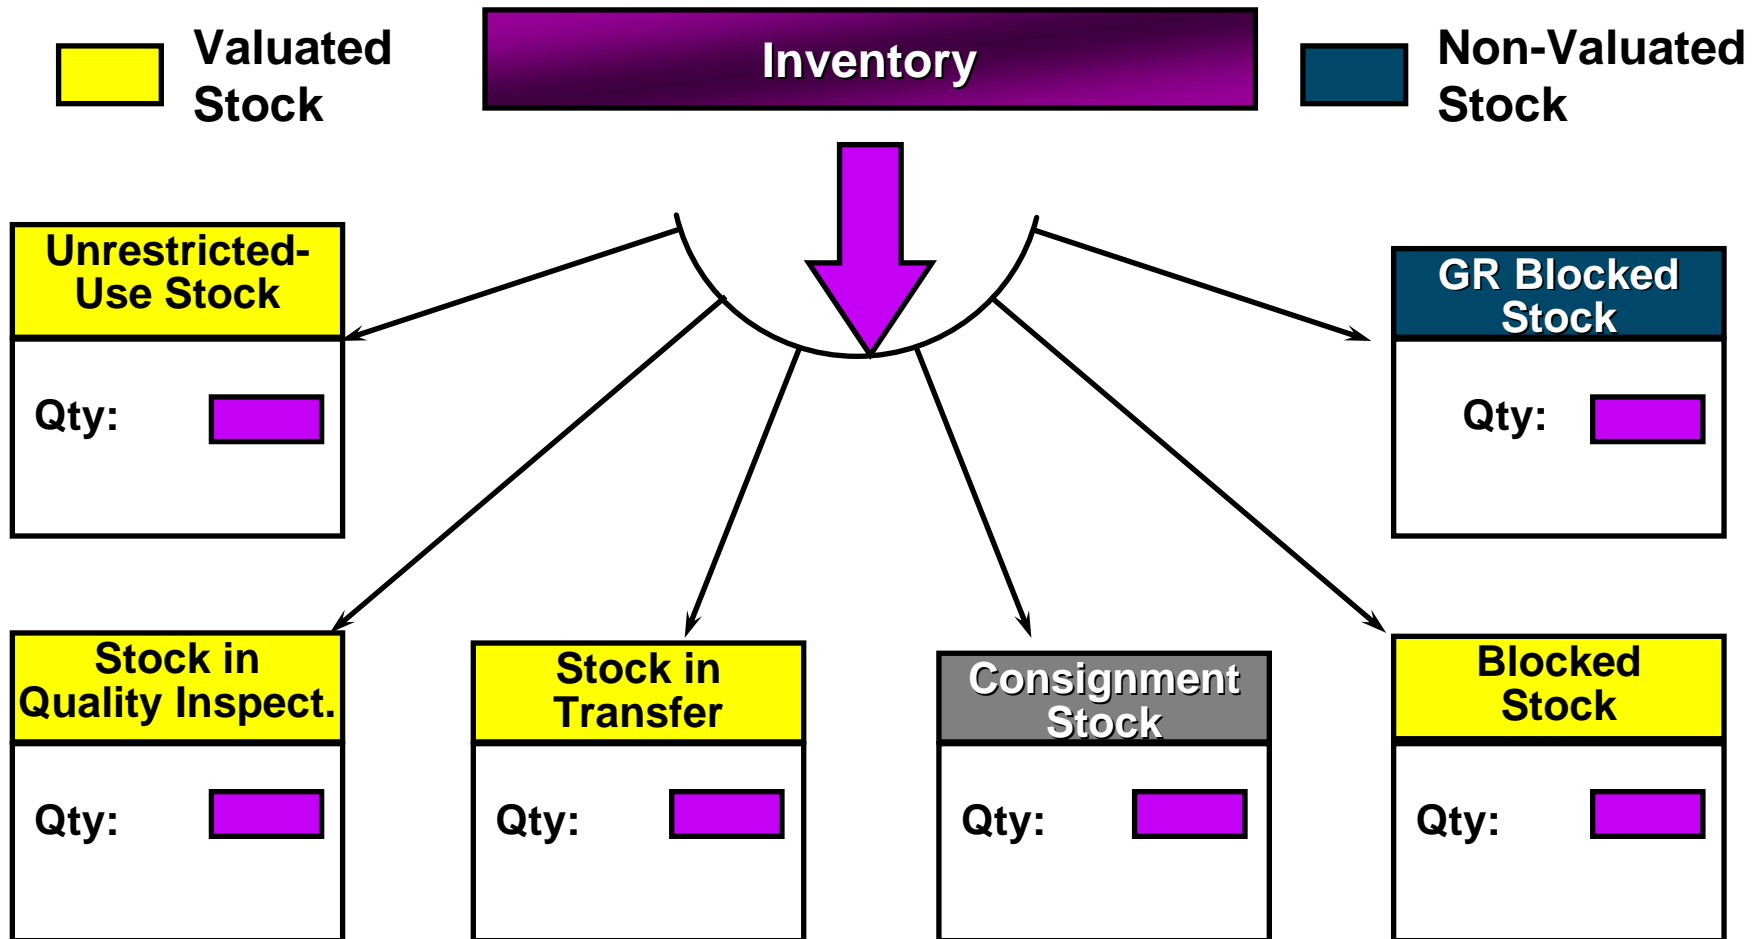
Valuated Stock

Inventory

Non-Valuated Stock

Unrestricted-Use Stock

Qty:

GR Blocked Stock

Qty:

Stock in Quality Inspect.

Qty:

Stock in Transfer

Qty:

Consignment Stock

Qty:

Blocked Stock

Qty: